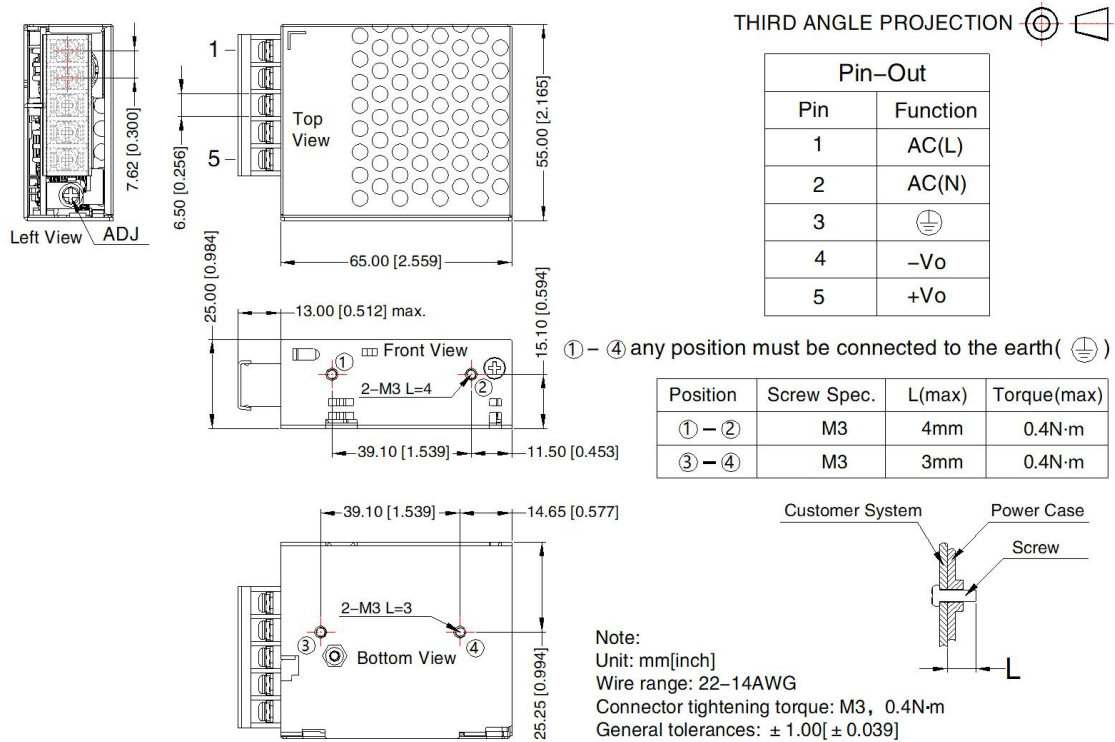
THIRD ANGLE PROJECTION

Left View
ADJ
7.62 [0.300]
1
5
6.50 [0.256]
Top View
55.00 [2.165]
65.00 [2.559]

| Pin-Out | |
|---|---|
| Pin | Function |
| 1 | AC(L) |
| 2 | AC(N) |
| 3 | ⏚ |
| 4 | -Vo |
| 5 | +Vo |

25.00 [0.984]
13.00 [0.512] max.
15.10 [0.594]
Front View
① ②
2-M3 L=4
39.10 [1.539]
11.50 [0.453]

①-④ any position must be connected to the earth( ⏚ )

| Position | Screw Spec. | L(max) | Torque(max) |
|---|---|---|---|
| ①-② | M3 | 4mm | 0.4N·m |
| ③-④ | M3 | 3mm | 0.4N·m |

39.10 [1.539]
14.65 [0.577]
2-M3 L=3
③ ④
Bottom View
25.25 [0.994]

Customer System
Power Case
Screw
L

Note:
Unit: mm[inch]
Wire range: 22-14AWG
Connector tightening torque: M3, 0.4N·m
General tolerances: ± 1.00[ ± 0.039]